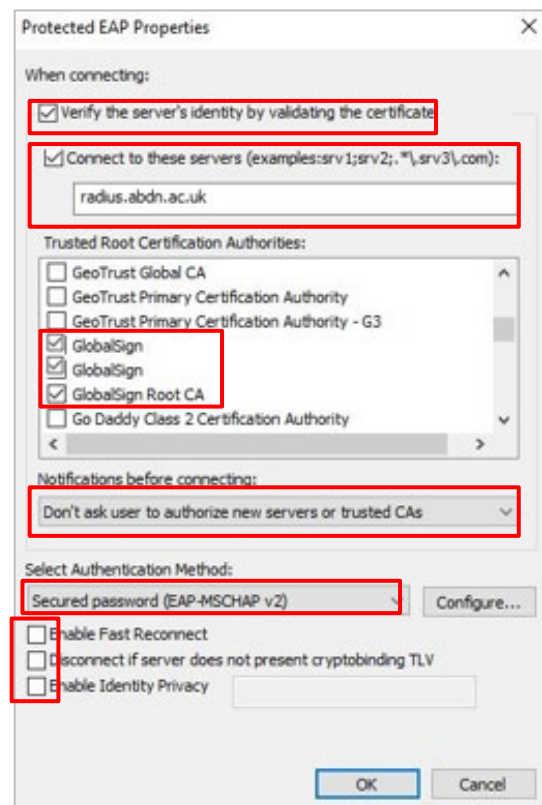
Protected EAP Properties

When connecting:

Verify the server's identity by validating the certificate

Connect to these servers (examples:srv1;srv2;.*\.srv3\.com):

radius.abdn.ac.uk

Trusted Root Certification Authorities:

GeoTrust Global CA
GeoTrust Primary Certification Authority
GeoTrust Primary Certification Authority - G3
GlobalSign
GlobalSign
GlobalSign Root CA
Go Daddy Class 2 Certification Authority

Notifications before connecting:

Don't ask user to authorize new servers or trusted CAs

Select Authentication Method:

Secured password (EAP-MSCHAP v2)

Configure...

Enable Fast Reconnect
Disconnect if server does not present cryptobinding TLV
Enable Identity Privacy

OK
Cancel